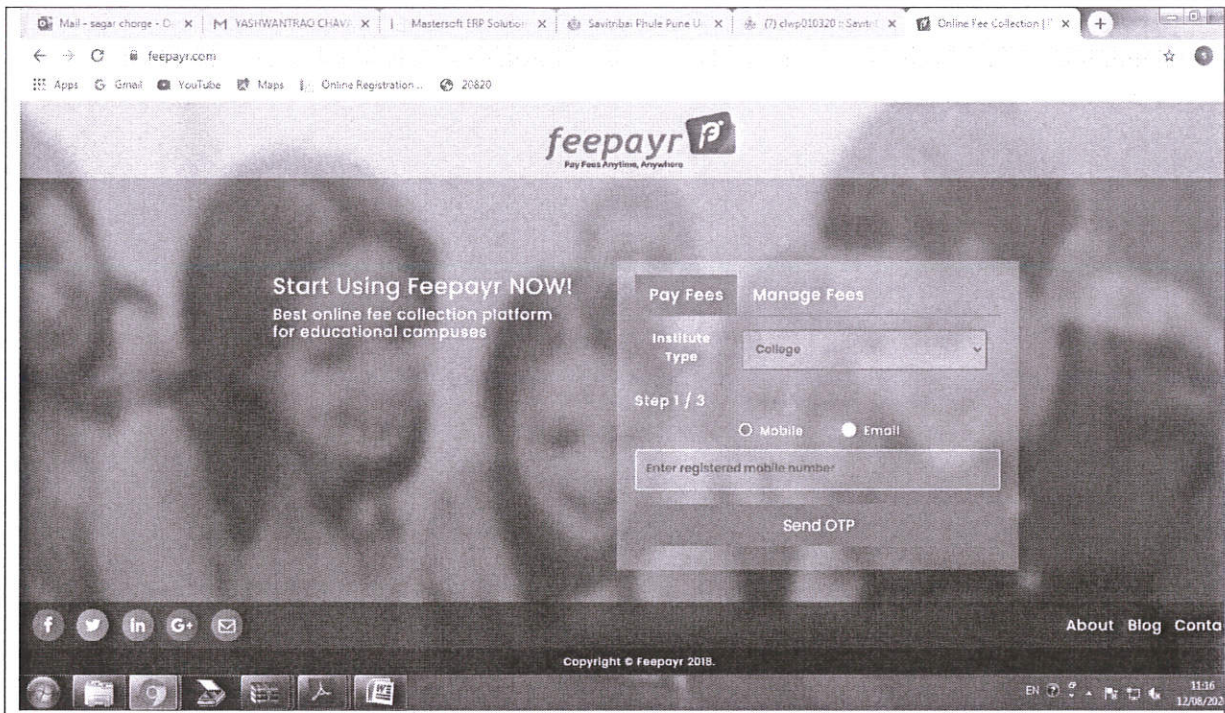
Mail - sagar chorge - O × | M YASHWANTRAO CHAVA × | Mastersoft ERP Solution × | Savitribai Phule Pune U × | (7) clwp010320 :: Savitr × | Online Fee Collection | × | +

feepayr.com

Apps Gmail YouTube Maps Online Registration ... 20820

feepayr
Pay Fees Anytime, Anywhere

Start Using Feepayr NOW!
Best online fee collection platform for educational campuses

Pay Fees Manage Fees

Institute Type College

Step 1 / 3

Mobile Email

Enter registered mobile number

Send OTP

f in G+

About Blog Conta

Copyright © Feepayr 2018.

EN 11:16 12/08/202